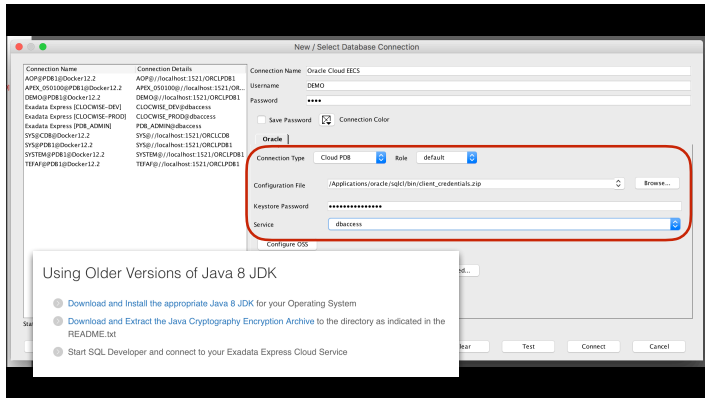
New / Select Database Connection

| Connection Name | Connection Details |
|---|---|
| AOP@PDB1@Docker12.2 | AOP@//localhost:1521/ORCLPDB1 |
| APEX_050100@PDB1@Docker12.2 | APEX_050100@//localhost:1521/OR... |
| DEMO@PDB1@Docker12.2 | DEMO@//localhost:1521/ORCLPDB1 |
| Exadata Express [CLOCWISE-DEV] | CLOCWISE_DEV@dbaccess |
| Exadata Express [CLOCWISE-PROD] | CLOCWISE_PROD@dbaccess |
| Exadata Express [PDB_ADMIN] | PDB_ADMIN@dbaccess |
| SYS@CDB@Docker12.2 | SYS@//localhost:1521/ORCLCDB |
| SYS@PDB1@Docker12.2 | SYS@//localhost:1521/ORCLPDB1 |
| SYSTEM@PDB1@Docker12.2 | SYSTEM@//localhost:1521/ORCLPDB1 |
| TEFAF@PDB1@Docker12.2 | TEFAF@//localhost:1521/ORCLPDB1 |

Connection Name Oracle Cloud EECS
Username DEMO
Password ••••
Save Password Connection Color
Oracle
Connection Type Cloud PDB Role default
Configuration File /Applications/oracle/sqlcl/bin/client_credentials.zip Browse...
Keystore Password •••••••••••••••
Service dbaccess
Configure OSS
ed...
Sta
lear Test Connect Cancel

Using Older Versions of Java 8 JDK

Download and Install the appropriate Java 8 JDK for your Operating System

Download and Extract the Java Cryptography Encryption Archive to the directory as indicated in the README.txt

Start SQL Developer and connect to your Exadata Express Cloud Service